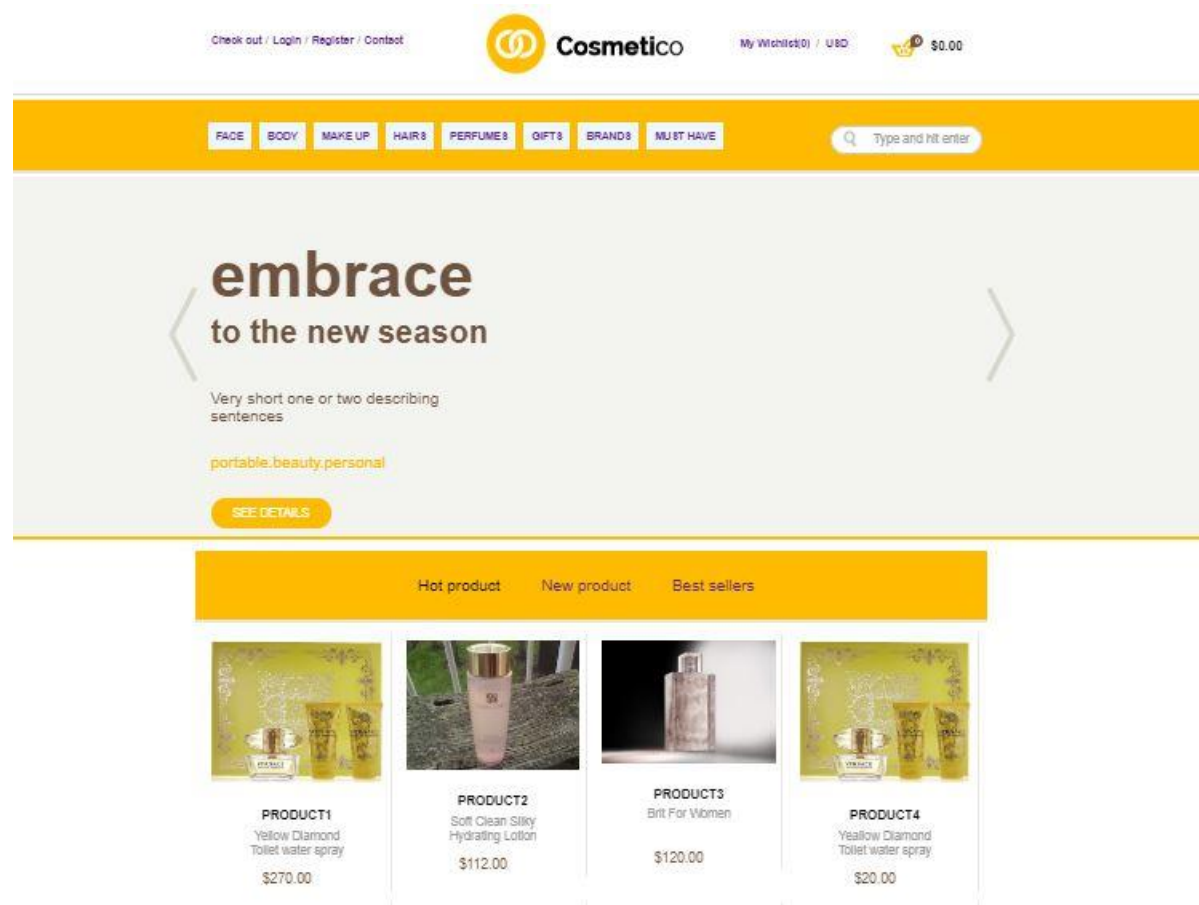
Check out / Login / Register / Contact

Cosmetico

My Wishlist(0) / USD

0 $0.00

FACE BODY MAKE UP HAIRS PERFUMES GIFTS BRANDS MUST HAVE

Type and hit enter

embrace

to the new season

Very short one or two describing sentences

portable.beauty.personal

SEE DETAILS

Hot product New product Best sellers

PRODUCT1
Yellow Diamond Toilet water spray
$270.00

PRODUCT2
Soft Clean Silky Hydrating Lotion
$112.00

PRODUCT3
Brit For Women
$120.00

PRODUCT4
Yeallow Diamond Toilet water spray
$20.00